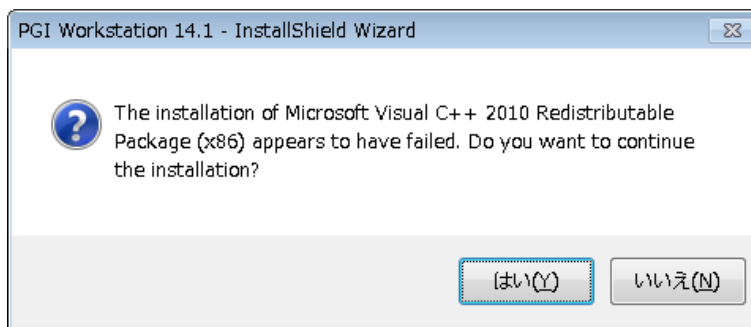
PGI Workstation 14.1 - InstallShield Wizard

The installation of Microsoft Visual C++ 2010 Redistributable Package (x86) appears to have failed. Do you want to continue the installation?

はい(Y)

いいえ(N)